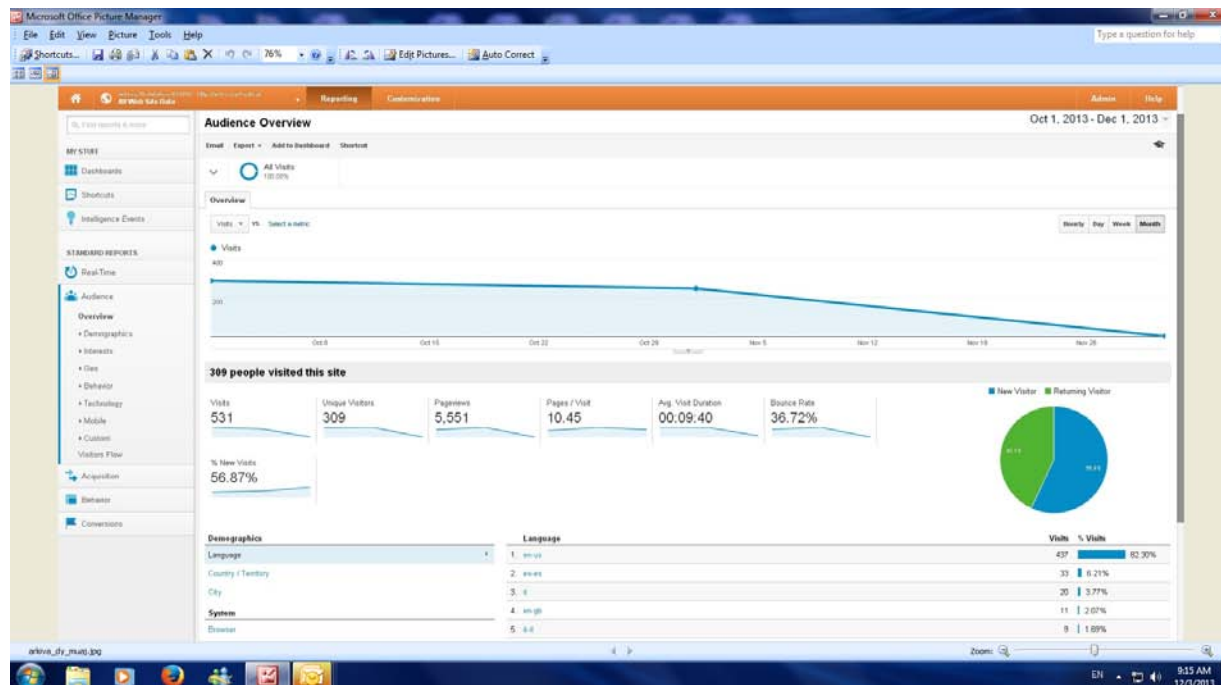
Microsoft Office Picture Manager

File Edit View Picture Tools Help

Type a question for help

Shortcuts... 76% Edit Pictures... Auto Correct

All Web Site Data

Reporting Customization

Admin Help

Find reports & more

MY STUFF

Dashboards

Shortcuts

Intelligence Events

STANDARD REPORTS

Real-Time

Audience

Overview

• Demographics

• Interests

• Geo

• Behavior

• Technology

• Mobile

• Custom

Visitors Flow

Acquisition

Behavior

Conversions

Audience Overview

Oct 1, 2013 - Dec 1, 2013

Email Export Add to Dashboard Shortcut

All Visits 100.00%

Overview

Visits vs. Select a metric

Hourly Day Week Month

• Visits

400

200

Oct 8 Oct 15 Oct 22 Oct 29 Nov 5 Nov 12 Nov 19 Nov 26

309 people visited this site

New Visitor Returning Visitor

| Visits | Unique Visitors | Pageviews | Pages / Visit | Avg. Visit Duration | Bounce Rate |
|---|---|---|---|---|---|
| 531 | 309 | 5,551 | 10.45 | 00:09:40 | 36.72% |

% New Visits
56.87%

Demographics

Language

Country / Territory

City

System

Browser

| Language | Visits | % Visits |
|---|---|---|
| 1. en-us | 437 | 82.30% |
| 2. en-es | 33 | 6.21% |
| 3. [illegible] | 20 | 3.77% |
| 4. en-gb | 11 | 2.07% |
| 5. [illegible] | 9 | 1.69% |

arkiva_dy_muaj.jpg

Zoom:

EN 9:15 AM 12/1/2013